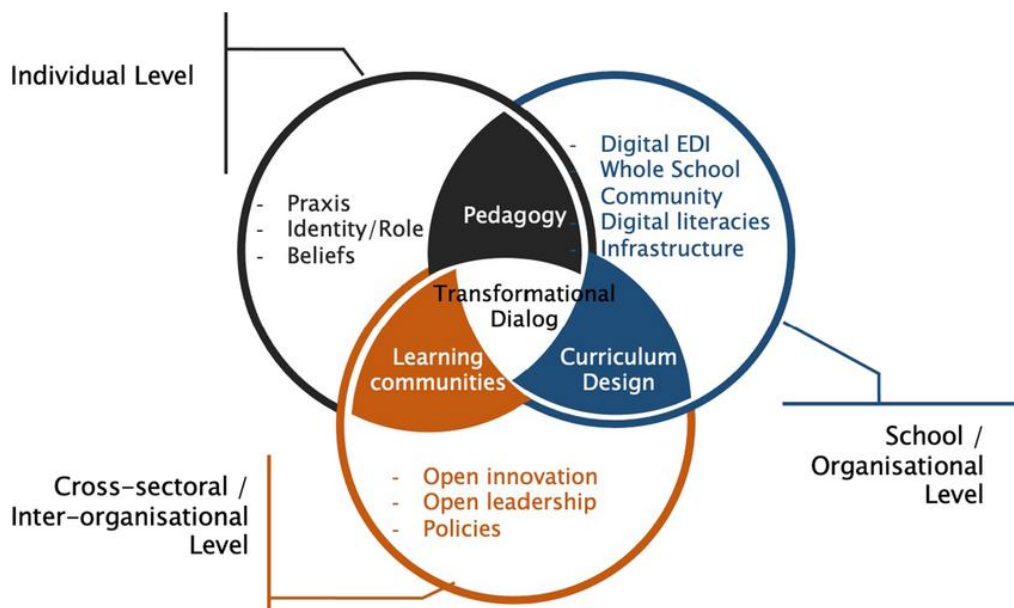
Individual Level

- Praxis
- Identity/Role
- Beliefs

Pedagogy

- Digital EDI
Whole School Community
Digital literacies
Infrastructure

Transformational Dialog

Learning communities

Curriculum Design

School / Organisational Level

Cross-sectoral / Inter-organisational Level

- Open innovation
- Open leadership
- Policies